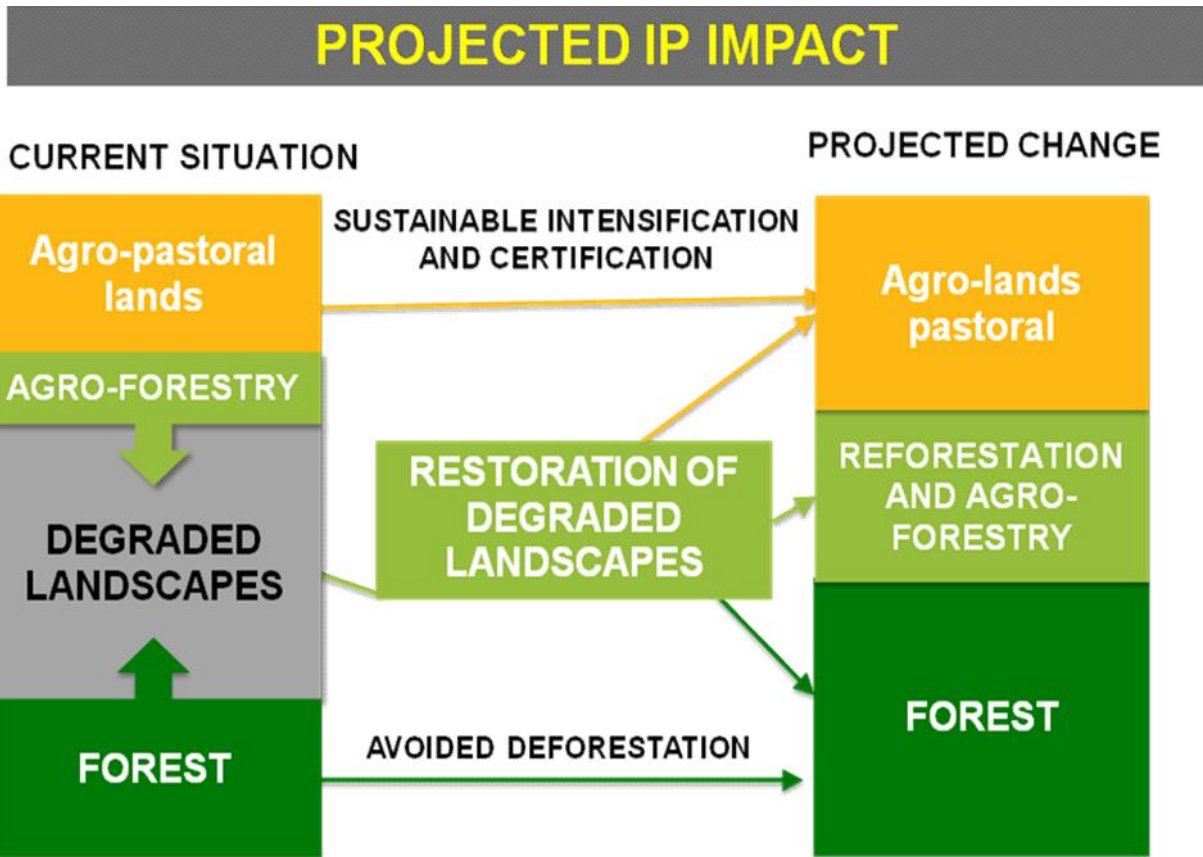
PROJECTED IP IMPACT

CURRENT SITUATION

Agro-pastoral lands

AGRO-FORESTRY

DEGRADED LANDSCAPES

FOREST

SUSTAINABLE INTENSIFICATION AND CERTIFICATION

RESTORATION OF DEGRADED LANDSCAPES

AVOIDED DEFORESTATION

PROJECTED CHANGE

Agro-lands pastoral

REFORESTATION AND AGRO-FORESTRY

FOREST